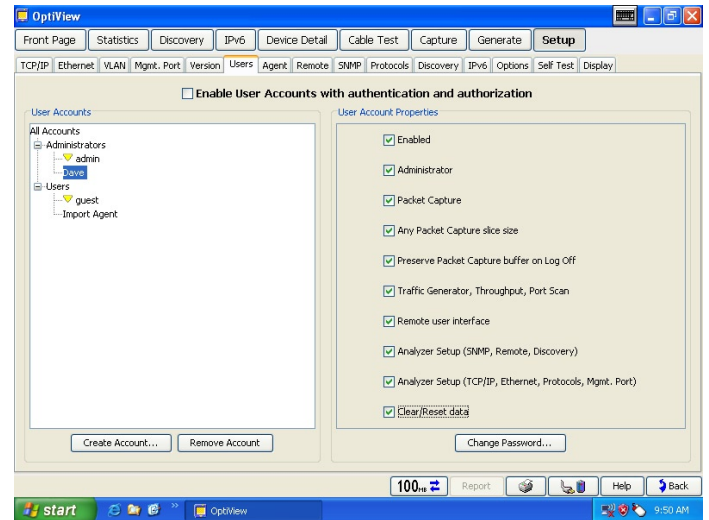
OptiView

Front Page | Statistics | Discovery | IPv6 | Device Detail | Cable Test | Capture | Generate | Setup

TCP/IP | Ethernet | VLAN | Mgmt. Port | Version | Users | Agent | Remote | SNMP | Protocols | Discovery | IPv6 | Options | Self Test | Display

Enable User Accounts with authentication and authorization

User Accounts

All Accounts
Administrators
admin
Dave
Users
guest
Import Agent

Create Account... | Remove Account

User Account Properties

Enabled

Administrator

Packet Capture

Any Packet Capture slice size

Preserve Packet Capture buffer on Log Off

Traffic Generator, Throughput, Port Scan

Remote user interface

Analyzer Setup (SNMP, Remote, Discovery)

Analyzer Setup (TCP/IP, Ethernet, Protocols, Mgmt. Port)

Clear/Reset data

Change Password...

100 | Report | Help | Back

start | OptiView | 9:50 AM